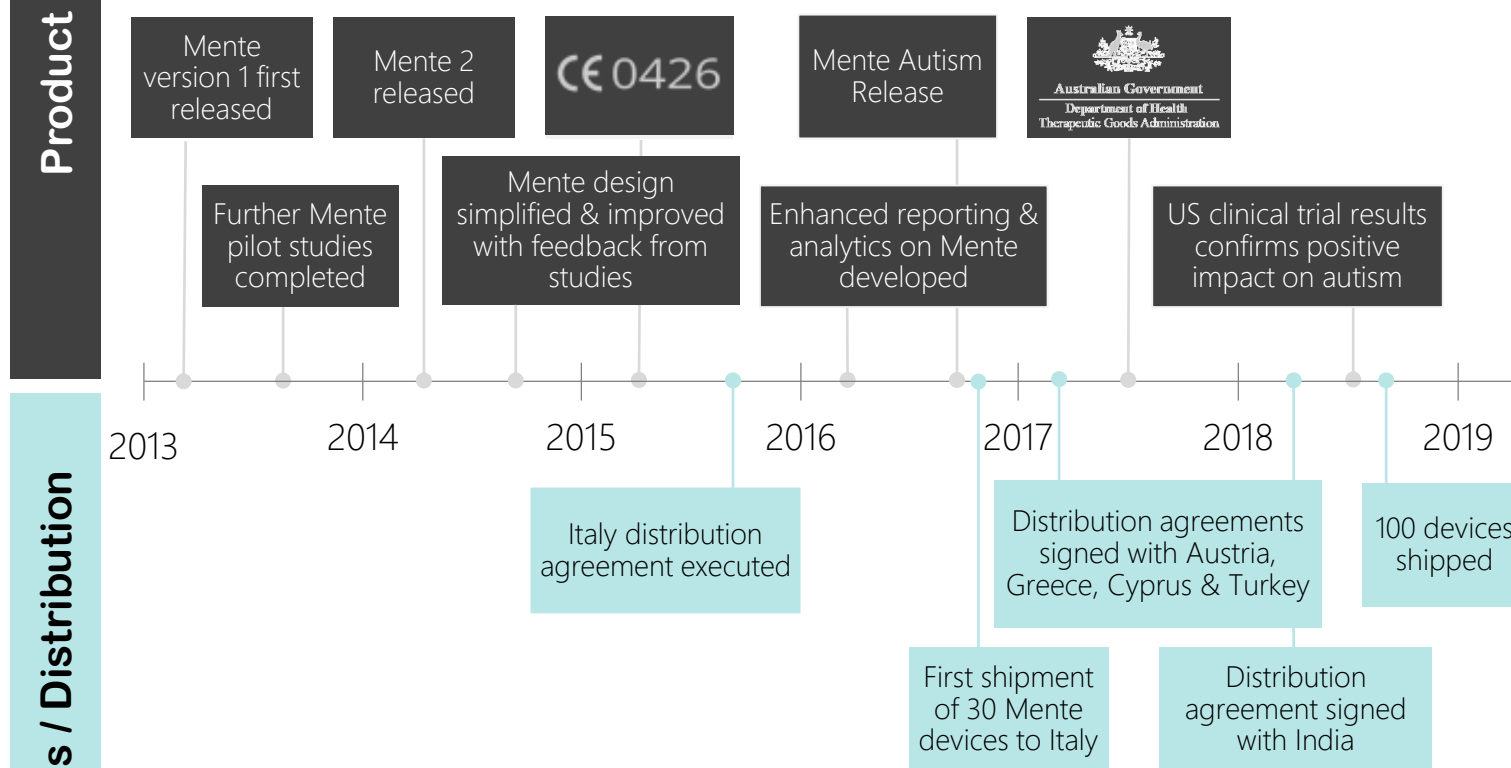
Product

Mente version 1 first released

Further Mente pilot studies completed

Mente 2 released

CE 0426

Mente design simplified & improved with feedback from studies

Mente Autism Release

Enhanced reporting & analytics on Mente developed

Australian Government
Department of Health
Therapeutic Goods Administration

US clinical trial results confirms positive impact on autism

2013

2014

2015

2016

2017

2018

2019

s / Distribution

Italy distribution agreement executed

First shipment of 30 Mente devices to Italy

Distribution agreements signed with Austria, Greece, Cyprus & Turkey

Distribution agreement signed with India

100 devices shipped